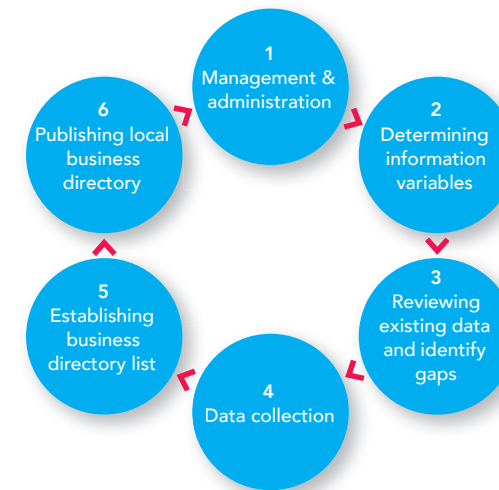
1
Management & administration

2
Determining information variables

3
Reviewing existing data and identify gaps

4
Data collection

5
Establishing business directory list

6
Publishing local business directory